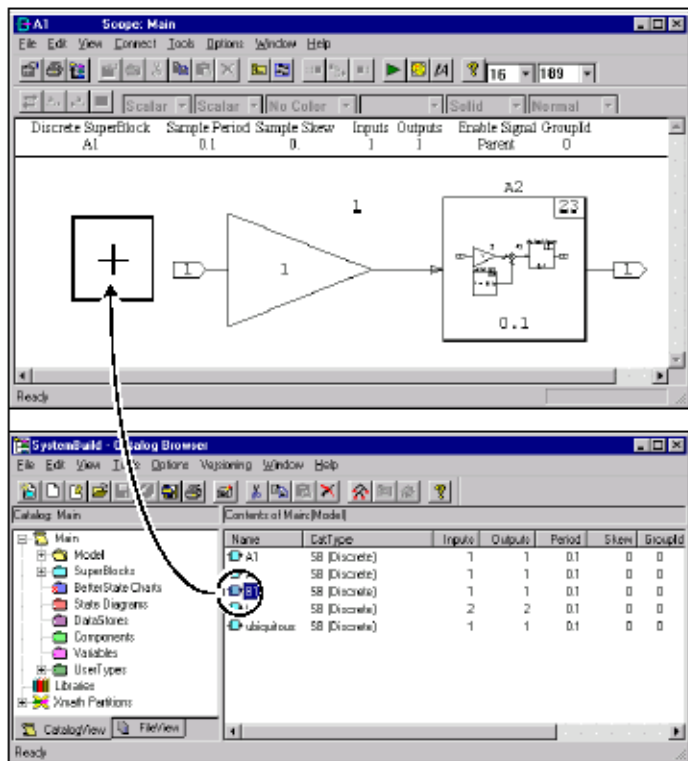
A1 Scope: Main

File Edit View Connect Tools Options Window Help

16 189

Scalar Scalar No Color Solid Normal

| Discrete SuperBlock | Sample Period | Sample Skew | Inputs | Outputs | Enable Signal | GroupId |
|---|---|---|---|---|---|---|
| A1 | 0.1 | 0. | 1 | 1 | Parent | 0 |

1

1

1

A2

23

0.1

1

Ready

SystemBuild - Catalog Browser

File Edit View Tools Options Versioning Window Help

Catalog: Main

Contents of Main(Model)

Main
Model
SuperBlocks
BetterState Charts
State Diagrams
DataStores
Components
Variables
UserTypes
Libraries
Xmath Partitions

| Name | CatType | Inputs | Outputs | Period | Skew | GroupId |
|---|---|---|---|---|---|---|
| A1 | SB (Discrete) | 1 | 1 | 0.1 | 0 | 0 |
| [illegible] | SB (Discrete) | 1 | 1 | 0.1 | 0 | 0 |
| B1 | SB (Discrete) | 1 | 1 | 0.1 | 0 | 0 |
| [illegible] | SB (Discrete) | 2 | 2 | 0.1 | 0 | 0 |
| ubiquitous | SB (Discrete) | 1 | 1 | 0.1 | 0 | 0 |

CatalogView FileView

Ready